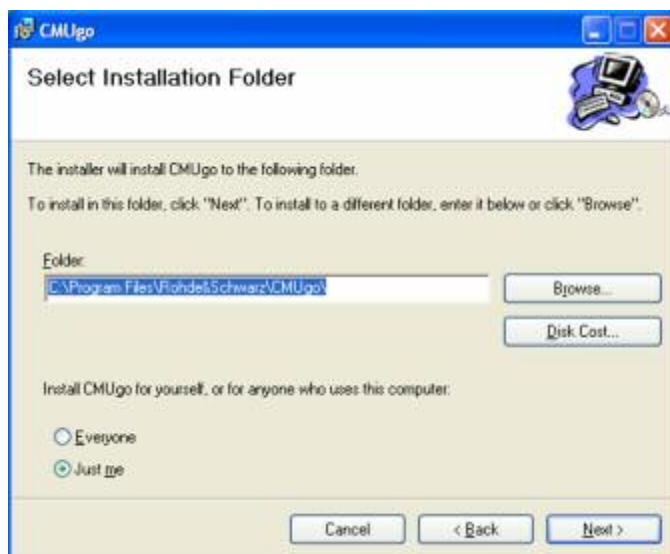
CMUgo

Select Installation Folder

The installer will install CMUgo to the following folder.

To install in this folder, click "Next". To install to a different folder, enter it below or click "Browse".

Folder:

C:\Program Files\Rohde&Schwarz\CMUgo\

Browse...

Disk Cost...

Install CMUgo for yourself, or for anyone who uses this computer:

Everyone

Just me

Cancel

< Back

Next >